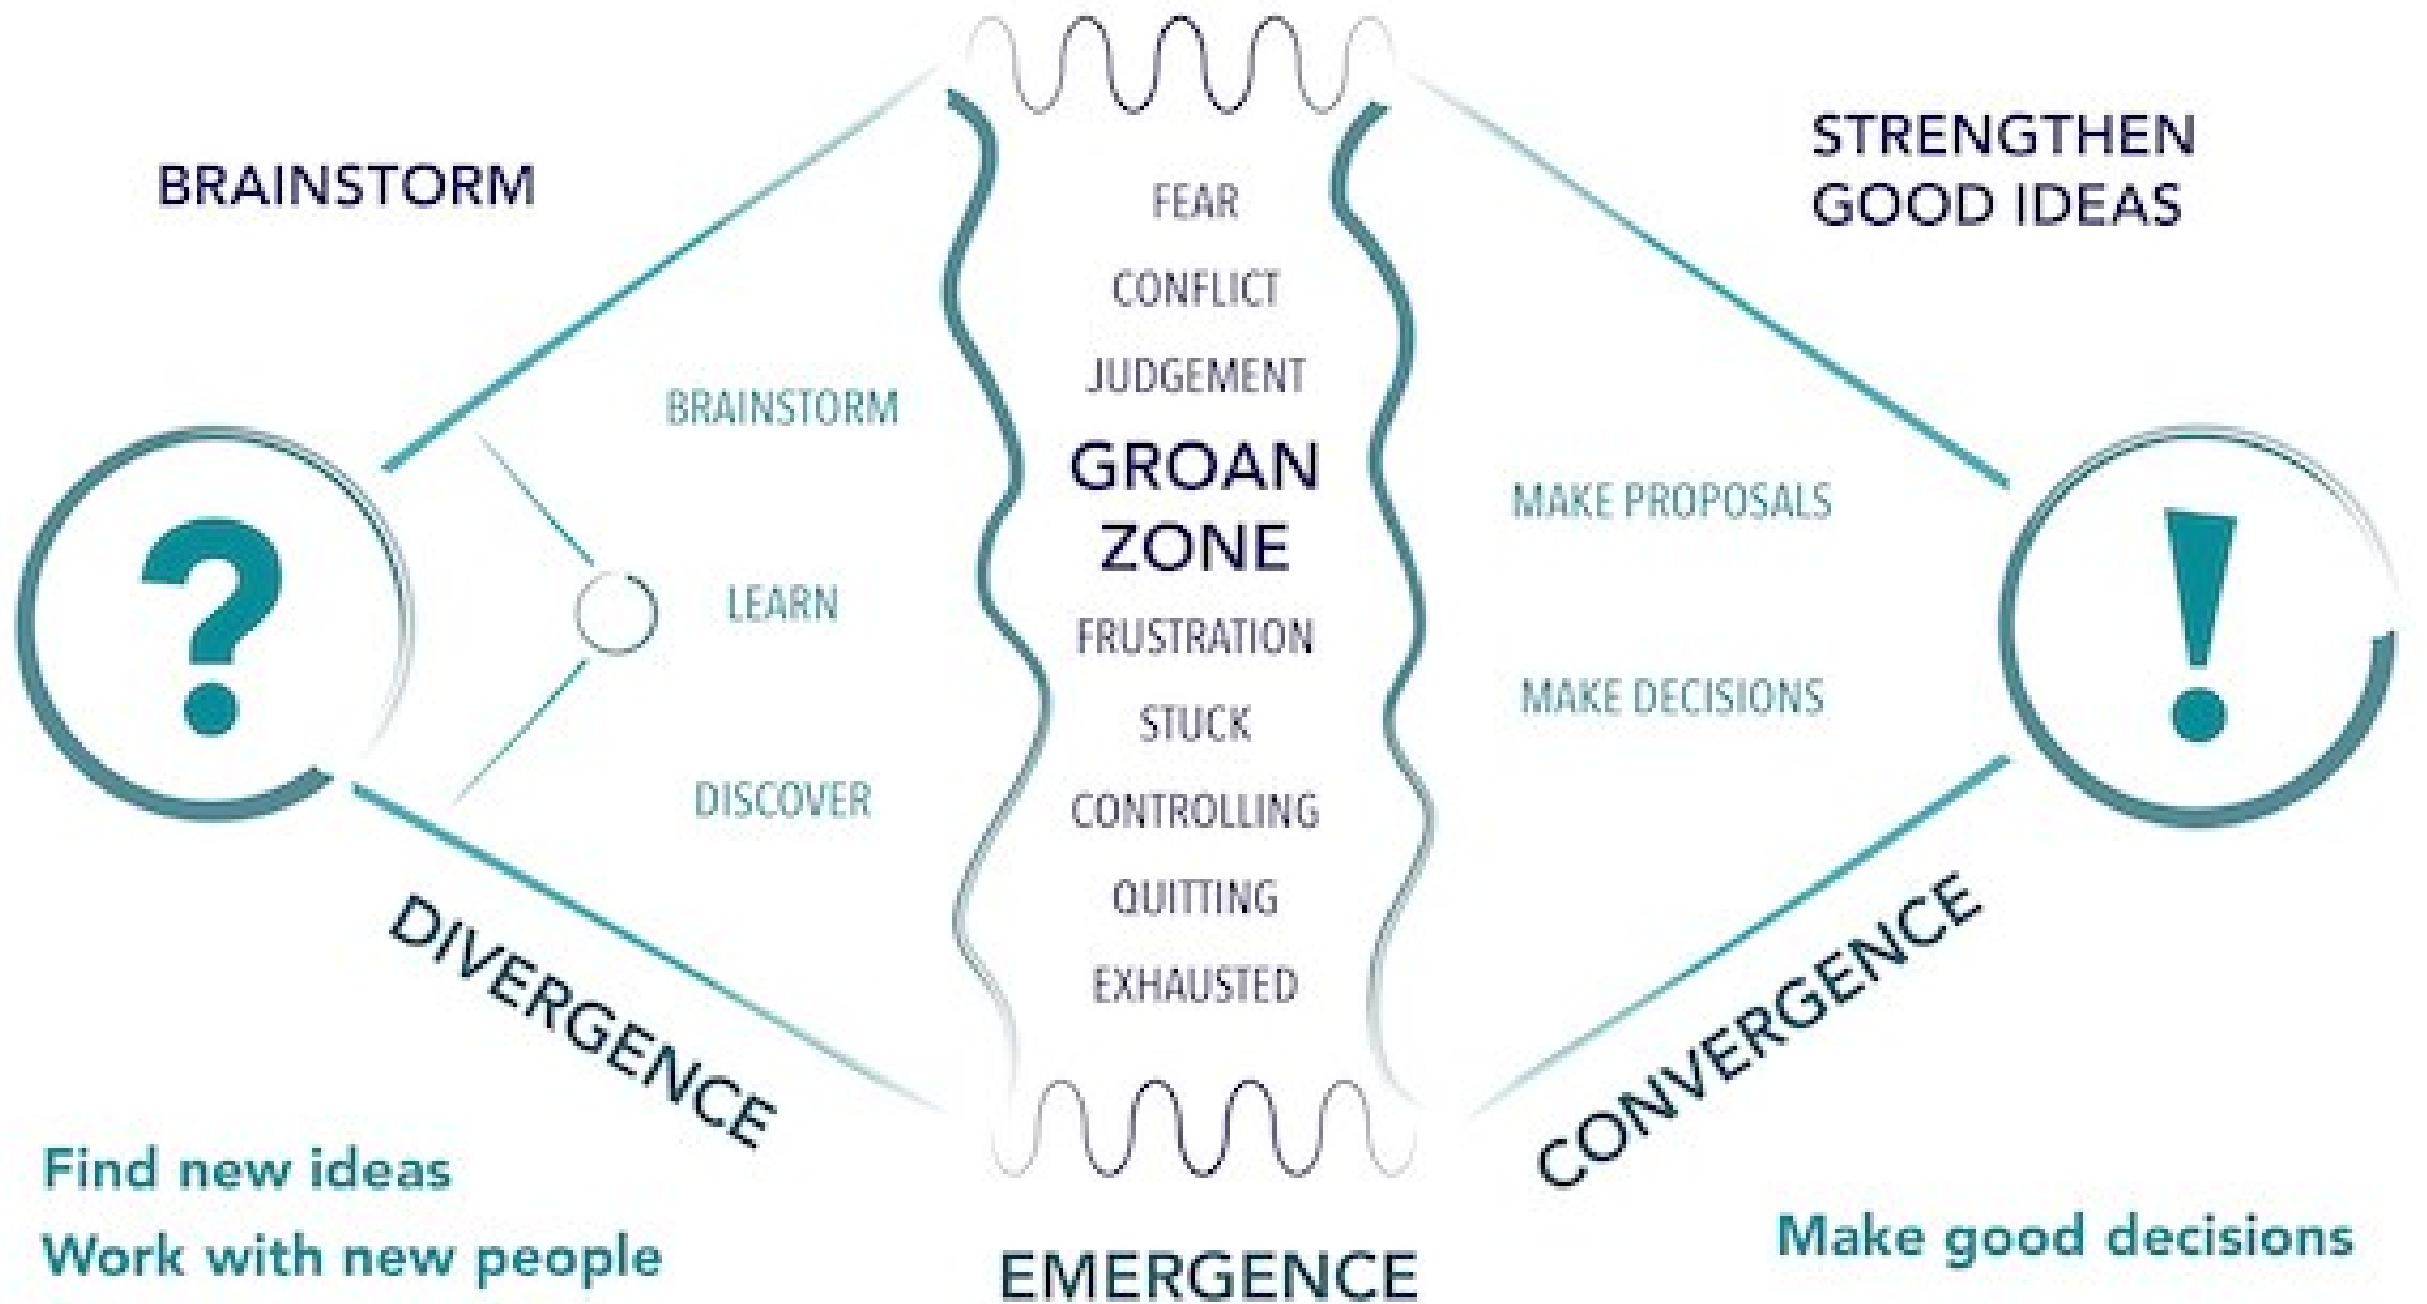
BRAINSTORM

STRENGTHEN GOOD IDEAS

FEAR
CONFLICT
JUDGEMENT
GROAN ZONE
FRUSTRATION
STUCK
CONTROLLING
QUITTING
EXHAUSTED

?

BRAINSTORM
LEARN
DISCOVER

MAKE PROPOSALS
MAKE DECISIONS

!

DIVERGENCE

CONVERGENCE

Find new ideas
Work with new people

EMERGENCE

Make good decisions